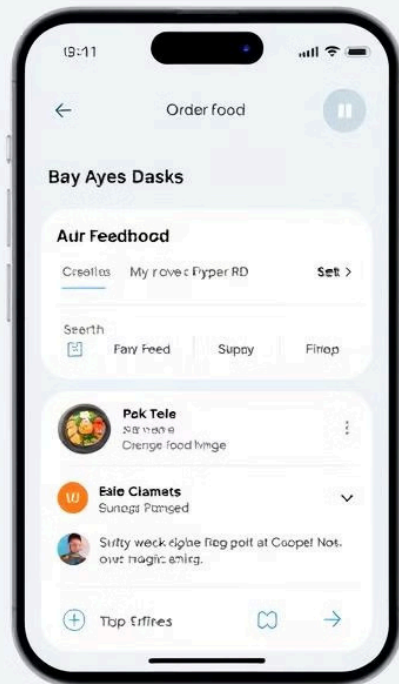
19:11

←

Order food

Bay Ayes Dasks

Aur Feedhood

Creatles

My rovec Pyper RD

Set >

Searth

Fary Feed

Supay

Firrap

Pak Tele

Sa nane

Crenge food lvnge

Eale Clamets

Sunegs Pansed

Sufty weck elgbe fleg polt at Coopel Nos. owe hagic amirg.

Top Erfires

→